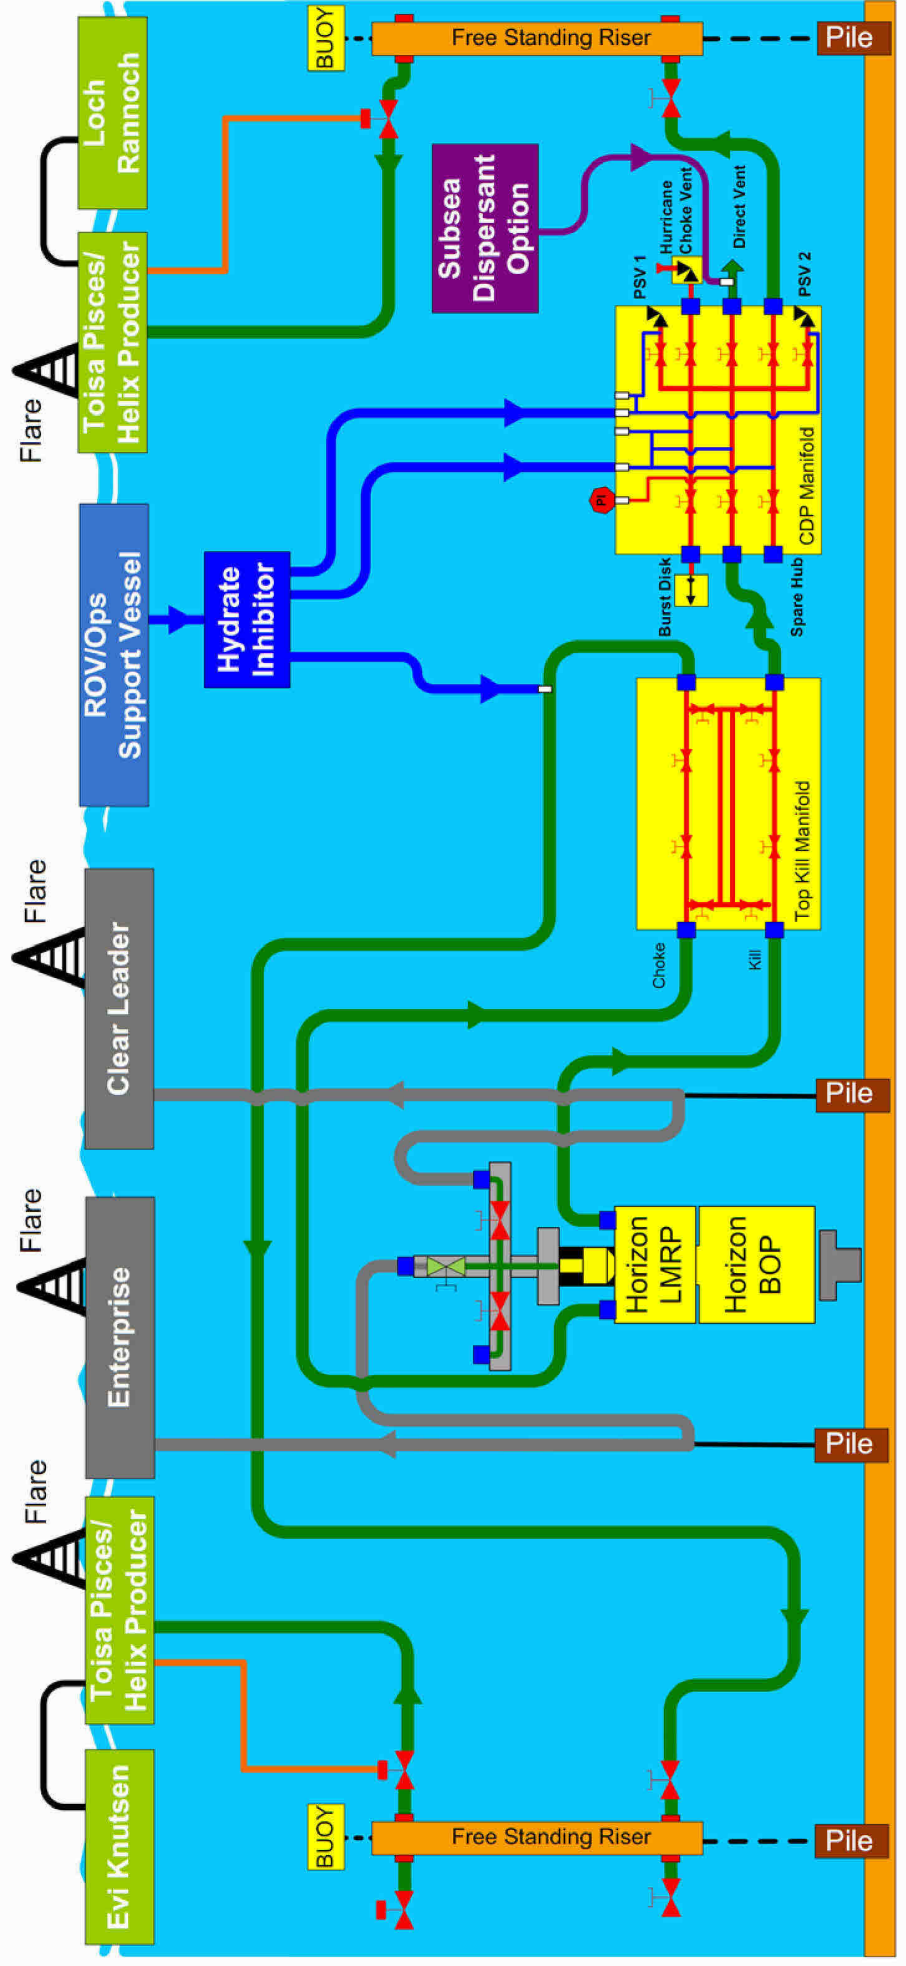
BUOY
Free Standing Riser
Pile
Loch Rannoch
Toisa Pisces/ Helix Producer
Flare
Subsea Dispersant Option
Hurricane Choke Vent
Direct Vent
PSV 1
PSV 2
ROV/Ops Support Vessel
Hydrate Inhibitor
PI
CDP Manifold
Burst Disk
Spare Hub
Top Kill Manifold
Choke
Kill
Flare
Clear Leader
Pile
Flare
Enterprise
Horizon LMRP
Horizon BOP
Pile
Flare
Toisa Pisces/ Helix Producer
Evi Knutsen
BUOY
Free Standing Riser
Pile